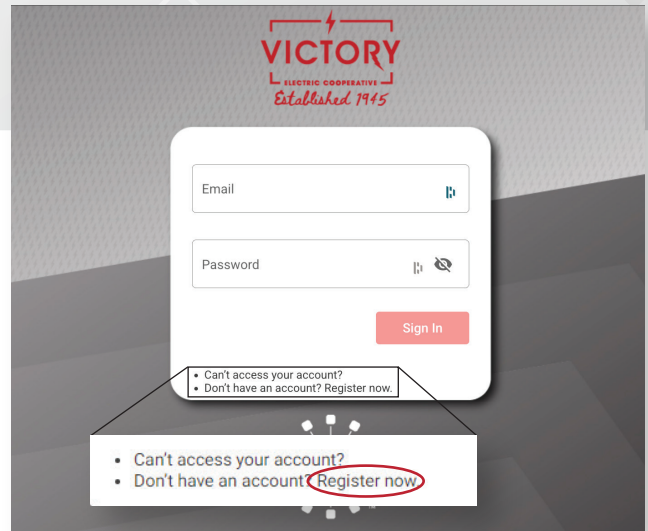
VICTORY
ELECTRIC COOPERATIVE
Established 1945

Email

Password

Sign In

- Can't access your account?
- Don't have an account? Register now.

- Can't access your account?
- Don't have an account? Register now.